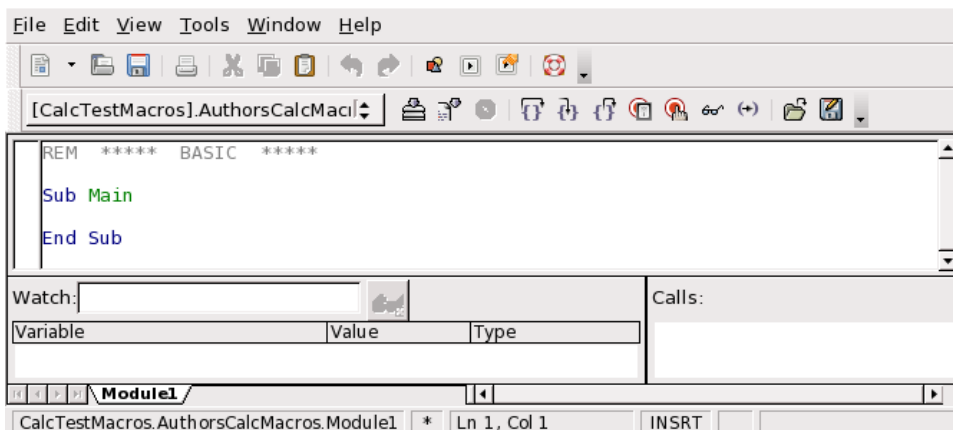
File Edit View Tools Window Help

[CalcTestMacros].AuthorsCalcMac

REM ***** BASIC *****

Sub Main

End Sub

Watch:

Calls:

| Variable | Value | Type |
|---|---|---|

Module1

CalcTestMacros.AuthorsCalcMacros.Module1 | * | Ln 1, Col 1 | INSRT